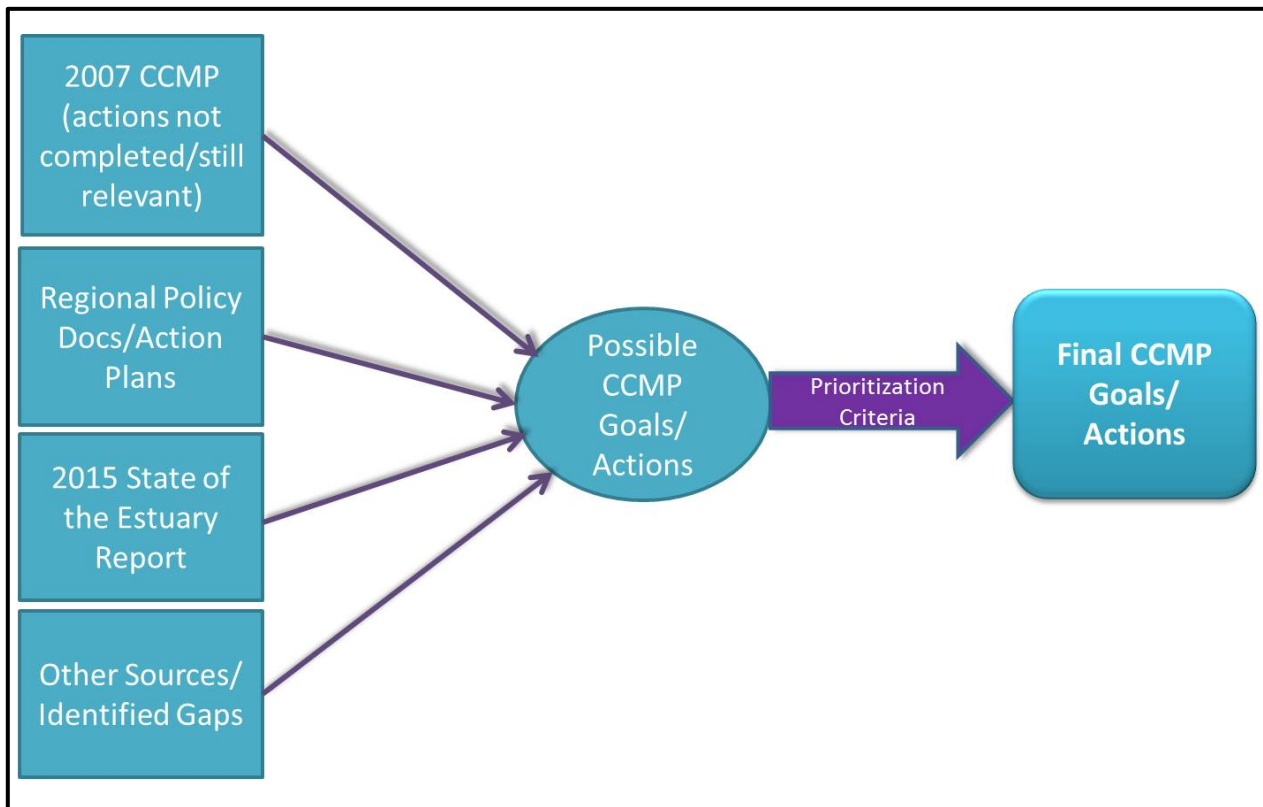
2007 CCMP (actions not completed/still relevant)

Regional Policy Docs/Action Plans

2015 State of the Estuary Report

Other Sources/ Identified Gaps

Possible CCMP Goals/ Actions

Prioritization Criteria

Final CCMP Goals/ Actions